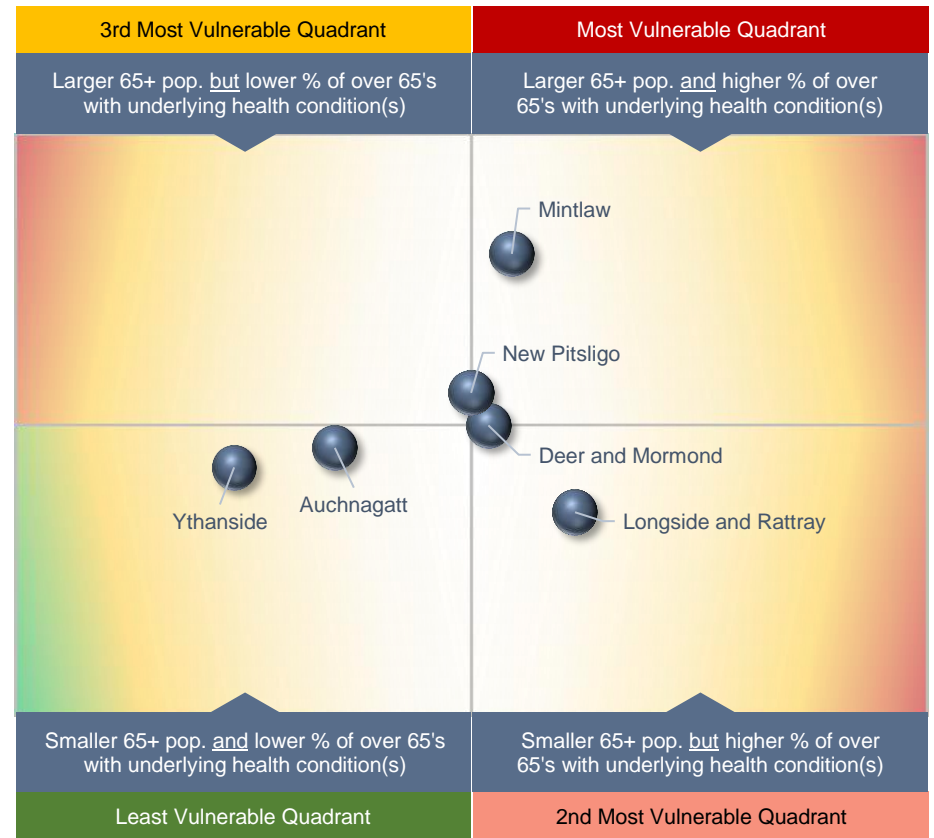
3rd Most Vulnerable Quadrant

Larger 65+ pop. but lower % of over 65's with underlying health condition(s)

Most Vulnerable Quadrant

Larger 65+ pop. and higher % of over 65's with underlying health condition(s)

Mintlaw

New Pitsligo

Deer and Mormond

Ythanside

Auchnagatt

Longside and Rattray

Smaller 65+ pop. and lower % of over 65's with underlying health condition(s)

Least Vulnerable Quadrant

Smaller 65+ pop. but higher % of over 65's with underlying health condition(s)

2nd Most Vulnerable Quadrant